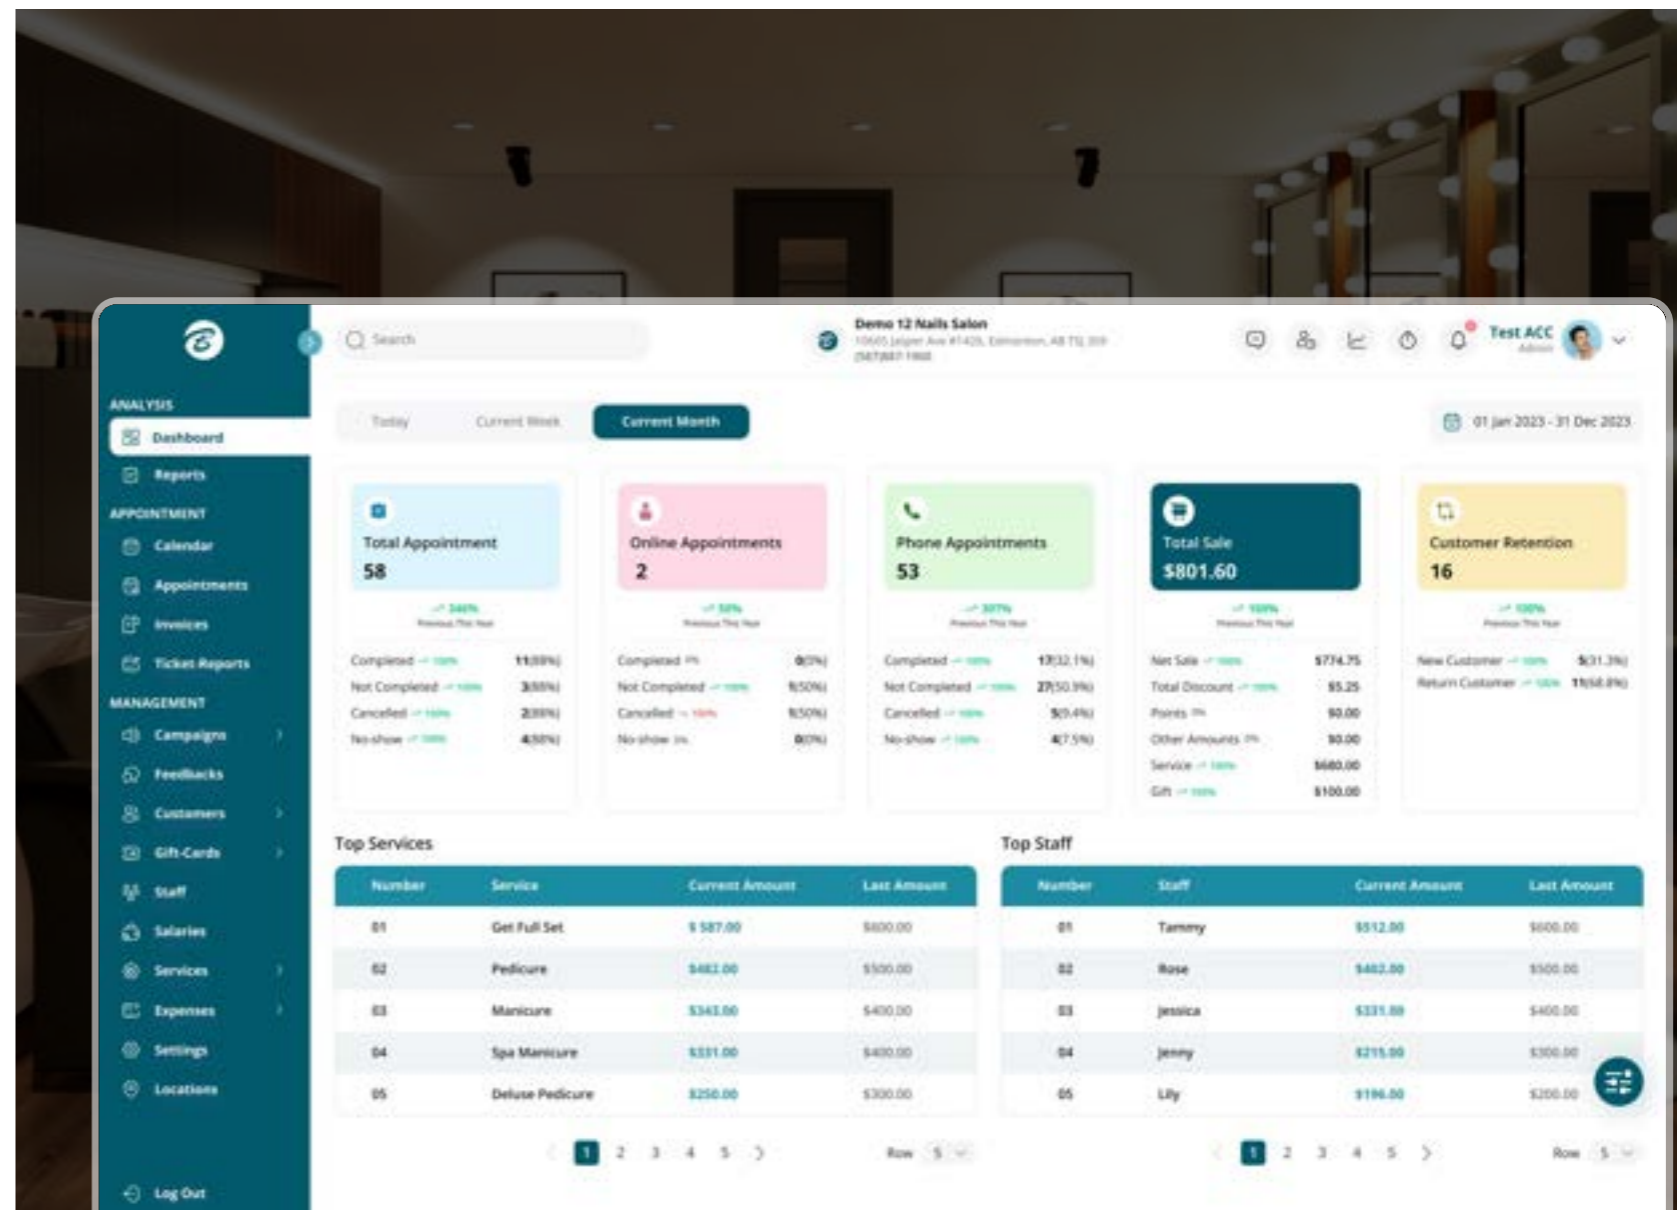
ANALYSIS
Dashboard
Reports
APPOINTMENT
Calendar
Appointments
Invoices
Ticket Reports
MANAGEMENT
Campaigns
Feedbacks
Customers
Gift-Cards
Staff
Salaries
Services
Expenses
Settings
Locations
Log Out

Search

Demo 12 Nails Salon
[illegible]

Test ACC
Admin

Today Current Week Current Month

01 Jan 2023 - 31 Dec 2023

Total Appointment
58
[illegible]

Completed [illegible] 11([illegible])
Not Completed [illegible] 3([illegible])
Cancelled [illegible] 2([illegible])
No-show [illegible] 4([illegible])

Online Appointments
2
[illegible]

Completed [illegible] 0(0%)
Not Completed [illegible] 1(50%)
Cancelled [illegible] 1(50%)
No-show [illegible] 0(0%)

Phone Appointments
53
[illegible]

Completed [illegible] 17(32.1%)
Not Completed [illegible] 27(50.9%)
Cancelled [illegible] 5(9.4%)
No-show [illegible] 4(7.5%)

Total Sale
$801.60
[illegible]

Net Sale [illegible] $774.75
Total Discount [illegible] $5.25
Points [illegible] $0.00
Other Amounts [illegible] $0.00
Service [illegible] $680.00
Gift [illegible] $100.00

Customer Retention
16
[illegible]

New Customer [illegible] 5(31.3%)
Return Customer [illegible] 11(68.8%)

Top Services

| Number | Service | Current Amount | Last Amount |
|---|---|---|---|
| 01 | Get Full Set | $ 587.00 | $600.00 |
| 02 | Pedicure | $482.00 | $500.00 |
| 03 | Manicure | $343.00 | $400.00 |
| 04 | Spa Manicure | $331.00 | $400.00 |
| 05 | Deluxe Pedicure | $250.00 | $300.00 |

1 2 3 4 5 Row 5

Top Staff

| Number | Staff | Current Amount | Last Amount |
|---|---|---|---|
| 01 | Tammy | $512.00 | $600.00 |
| 02 | Rose | $482.00 | $500.00 |
| 03 | Jessica | $331.00 | $400.00 |
| 04 | Jenny | $215.00 | $300.00 |
| 05 | Lily | $196.00 | $200.00 |

1 2 3 4 5 Row 5